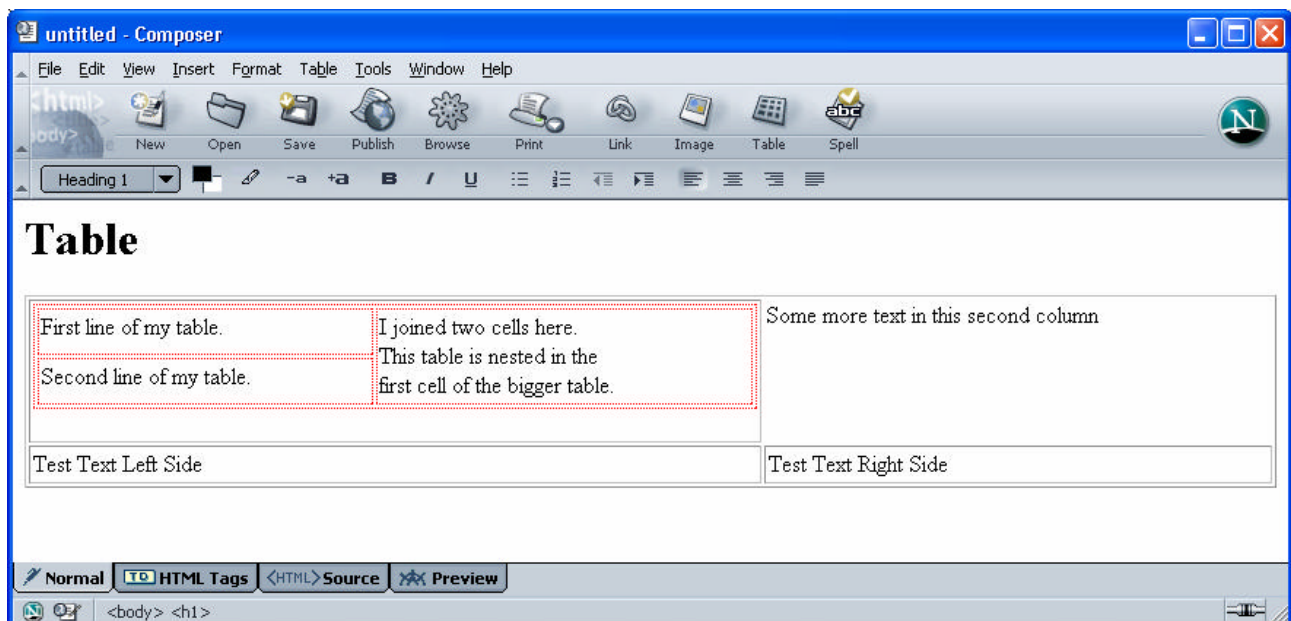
untitled - Composer

File Edit View Insert Format Table Tools Window Help

New Open Save Publish Browse Print Link Image Table Spell

Heading 1

# Table

| First line of my table. | I joined two cells here. This table is nested in the first cell of the bigger table. | Some more text in this second column |
|---|---|---|
| Second line of my table. | | |
| Test Text Left Side | | Test Text Right Side |

Normal | HTML Tags | <HTML> Source | Preview

<body> <h1>